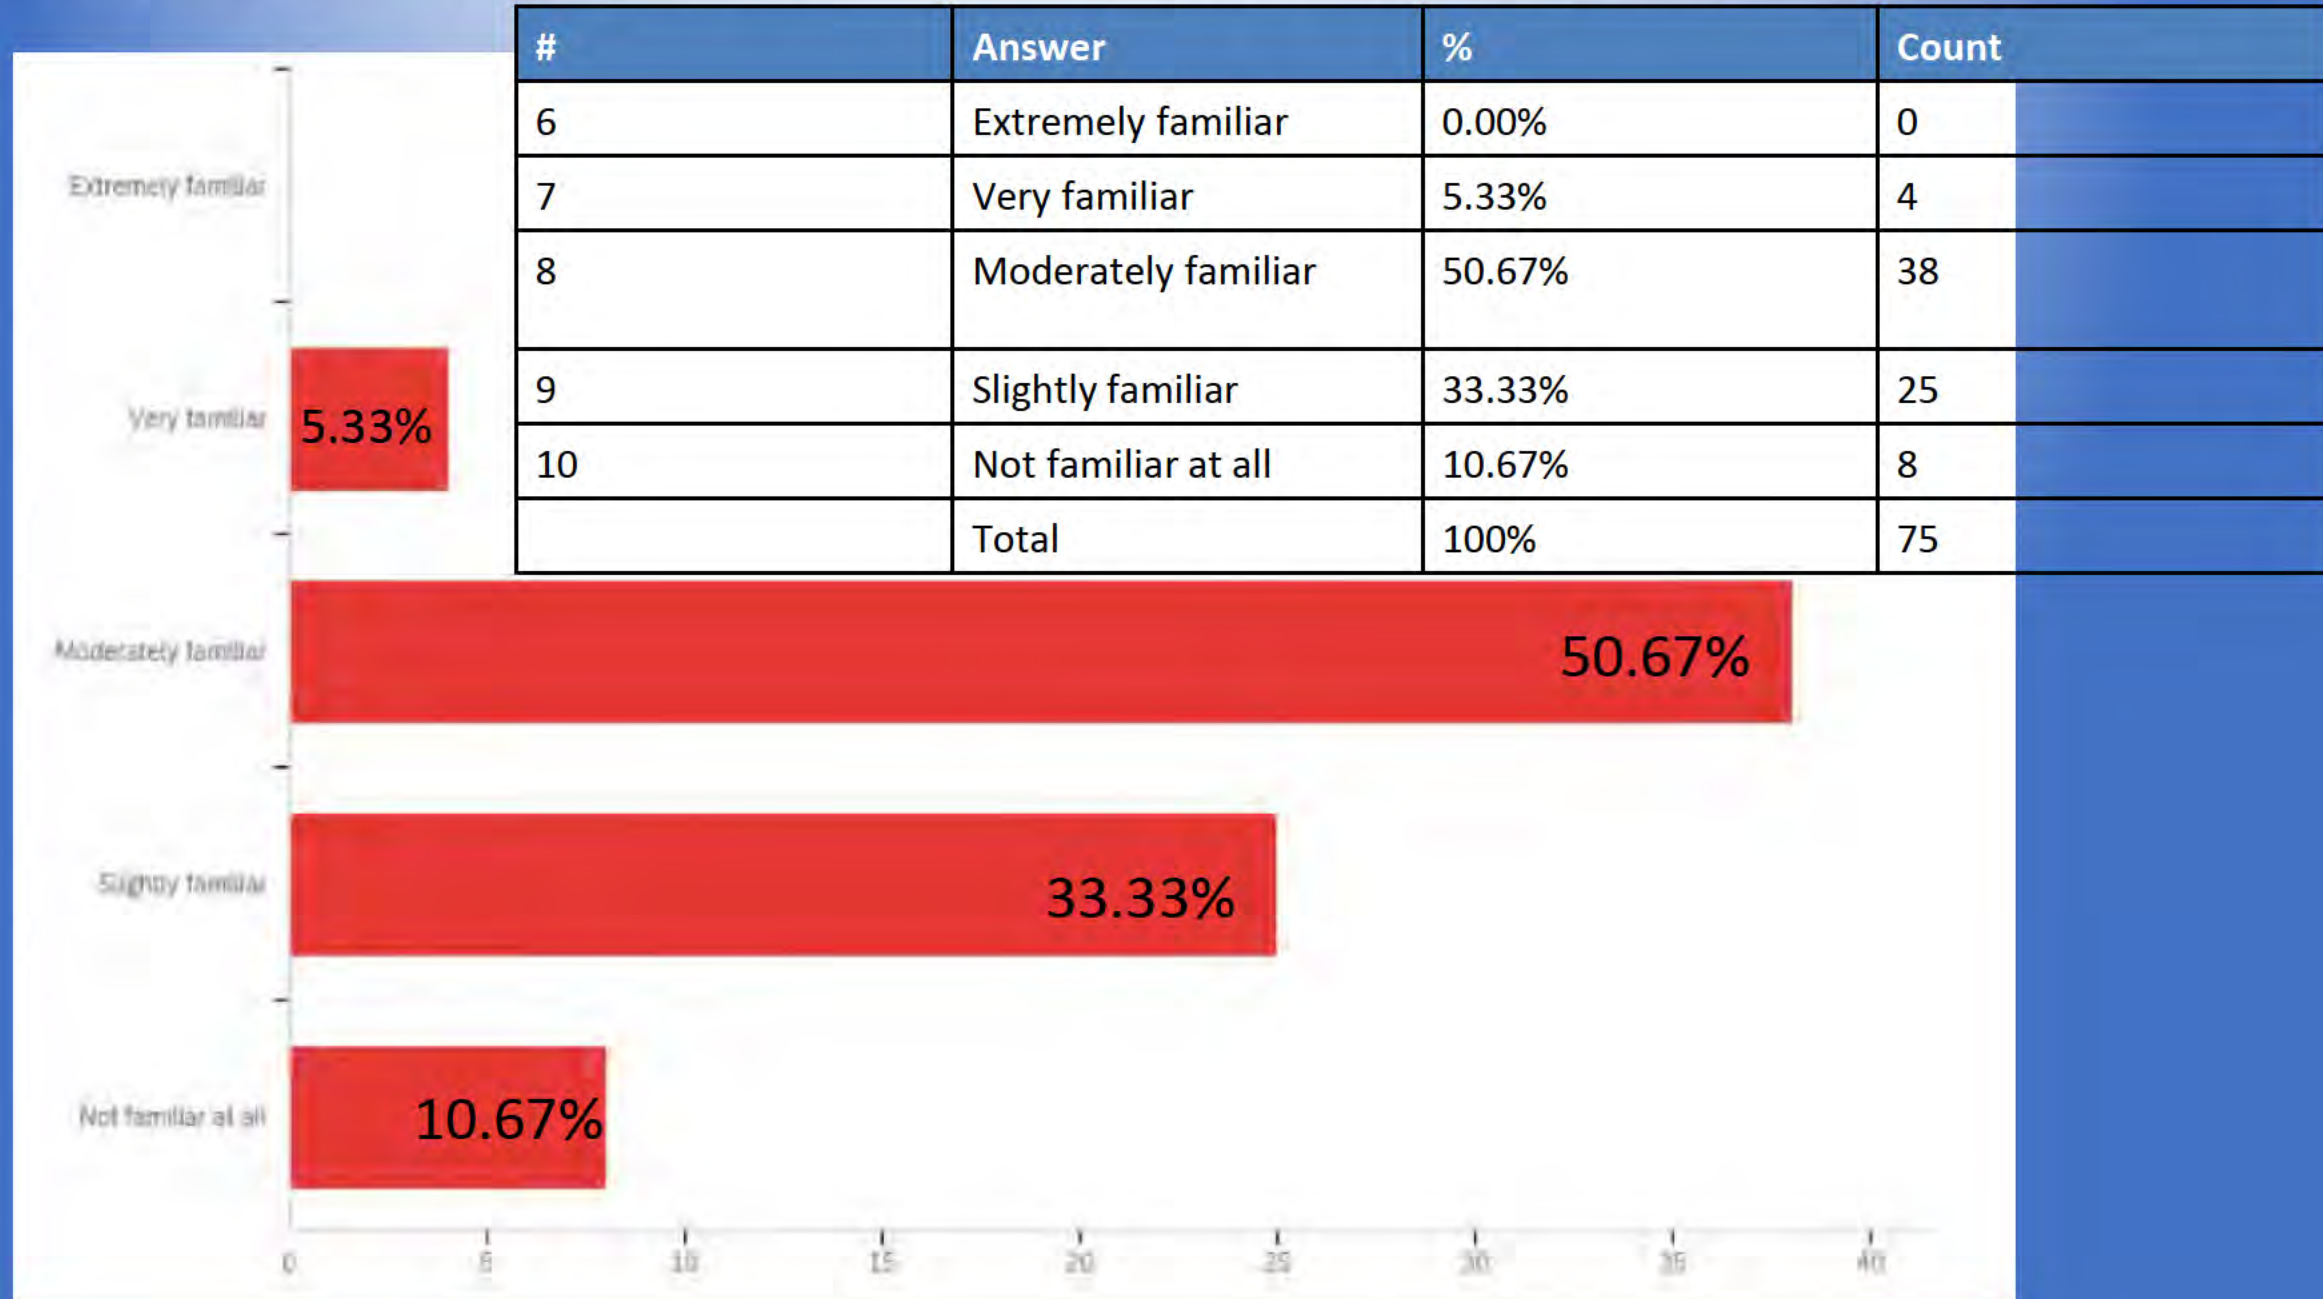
| # | Answer | % | Count |
|---|---|---|---|
| 6 | Extremely familiar | 0.00% | 0 |
| 7 | Very familiar | 5.33% | 4 |
| 8 | Moderately familiar | 50.67% | 38 |
| 9 | Slightly familiar | 33.33% | 25 |
| 10 | Not familiar at all | 10.67% | 8 |
|  | Total | 100% | 75 |

Extremely familiar

Very familiar

5.33%

Moderately familiar

50.67%

Slightly familiar

33.33%

Not familiar at all

10.67%

0 5 10 15 20 25 30 35 40